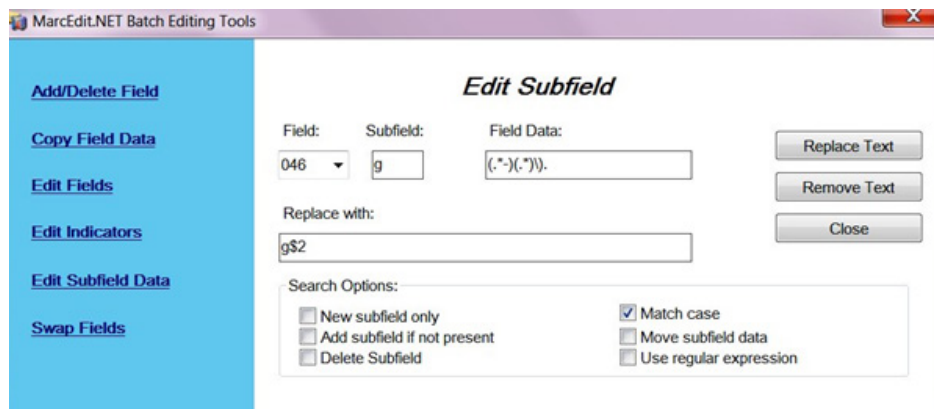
MarcEdit.NET Batch Editing Tools

Add/Delete Field

Copy Field Data

Edit Fields

Edit Indicators

Edit Subfield Data

Swap Fields

Edit Subfield

Field:
046

Subfield:
g

Field Data:
(.*-)(.*)\).

Replace Text

Remove Text

Close

Replace with:
g$2

Search Options:

New subfield only
Add subfield if not present
Delete Subfield

Match case
Move subfield data
Use regular expression